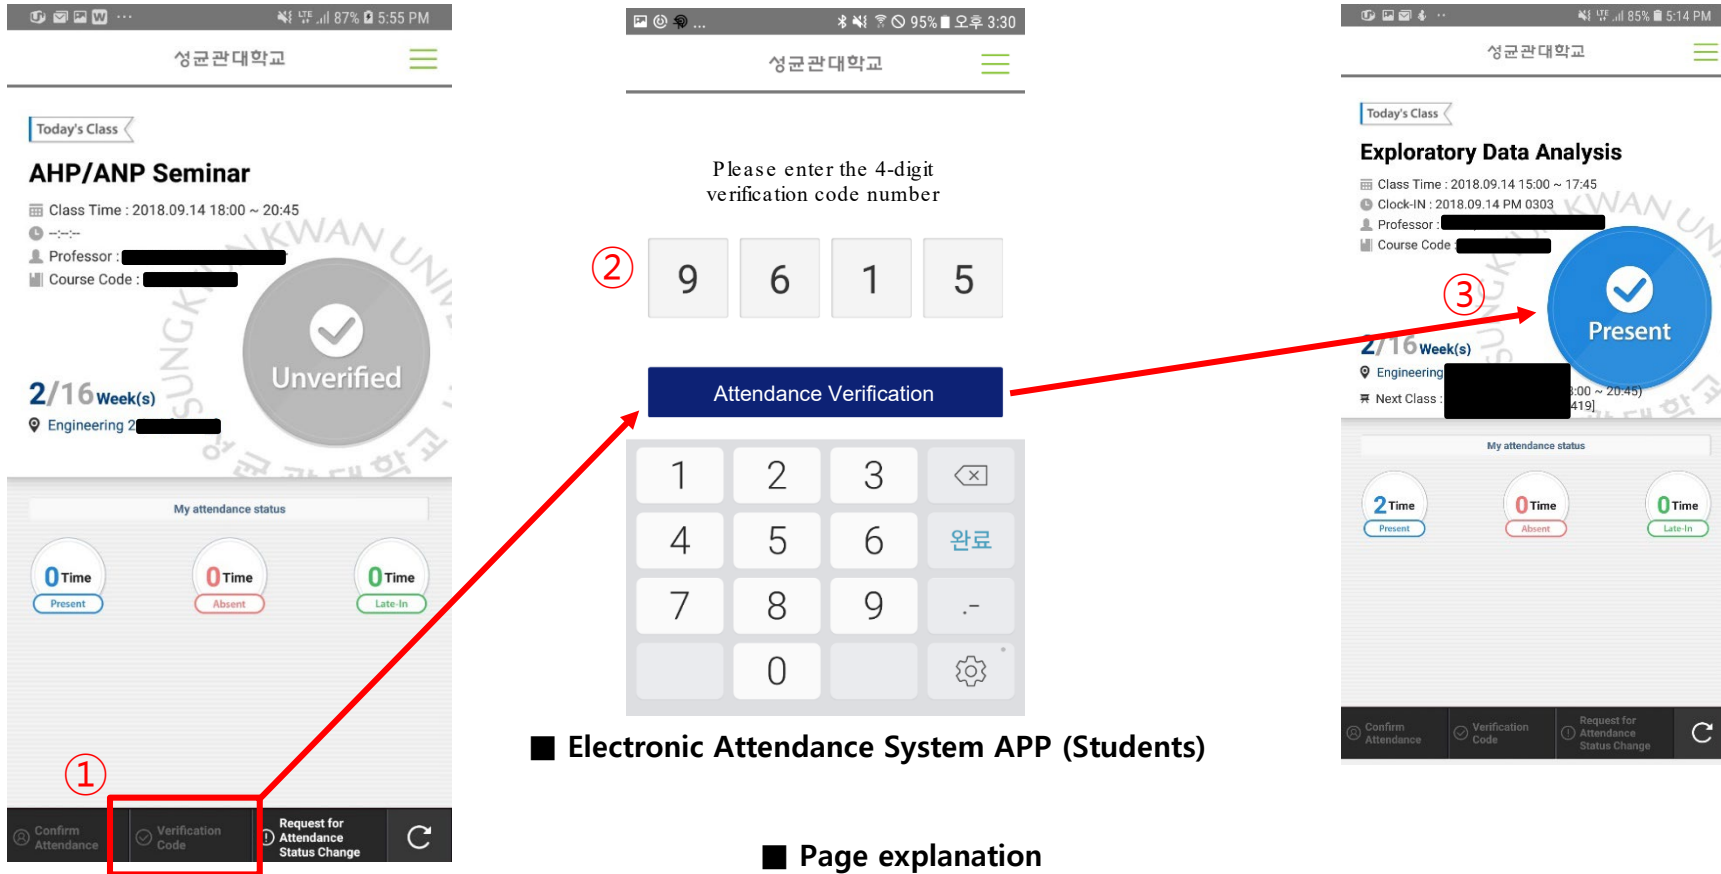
87% 5:55 PM

성균관대학교

Today's Class

AHP/ANP Seminar

Class Time : 2018.09.14 18:00 ~ 20:45

--:--

Professor :

Course Code :

Unverified

2/16 Week(s)

Engineering 2

My attendance status

0 Time Present

0 Time Absent

0 Time Late-In

①

Confirm Attendance

Verification Code

Request for Attendance Status Change

95% 오후 3:30

성균관대학교

Please enter the 4-digit verification code number

②

9 6 1 5

Attendance Verification

| 1 | 2 | 3 | ⌫ |
|---|---|---|---|
| 4 | 5 | 6 | 완료 |
| 7 | 8 | 9 | .- |
|  | 0 |  | ⚙ |

■ Electronic Attendance System APP (Students)

■ Page explanation

85% 5:14 PM

성균관대학교

Today's Class

Exploratory Data Analysis

Class Time : 2018.09.14 15:00 ~ 17:45

Clock-IN : 2018.09.14 PM 0303

Professor :

Course Code :

③

Present

2/16 Week(s)

Engineering

Next Class :

:00 ~ 20:45)

419]

My attendance status

2 Time Present

0 Time Absent

0 Time Late-In

Confirm Attendance

Verification Code

Request for Attendance Status Change